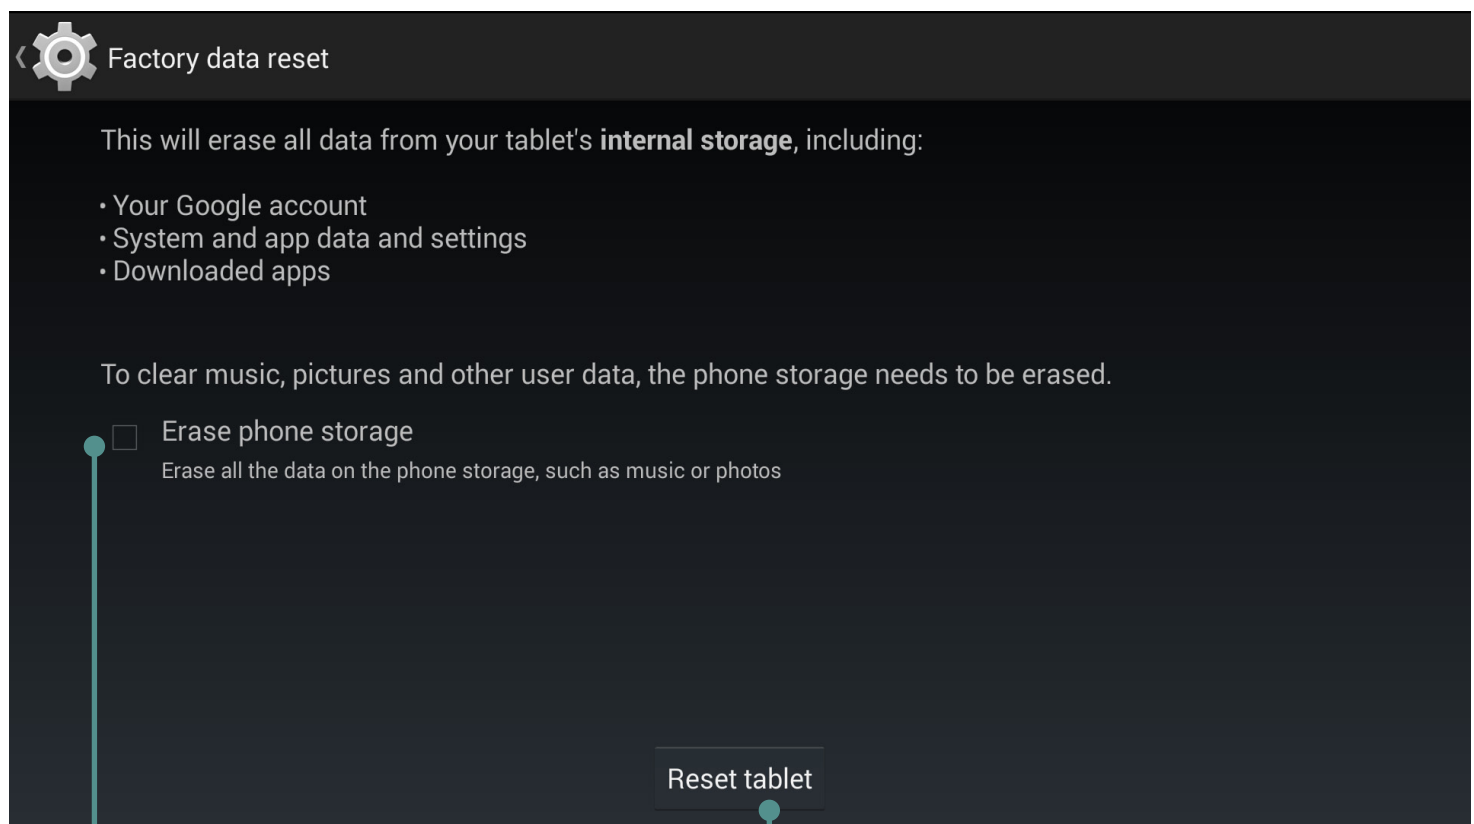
Factory data reset

This will erase all data from your tablet's **internal storage**, including:

• Your Google account
• System and app data and settings
• Downloaded apps

To clear music, pictures and other user data, the phone storage needs to be erased.

Erase phone storage
Erase all the data on the phone storage, such as music or photos

Reset tablet